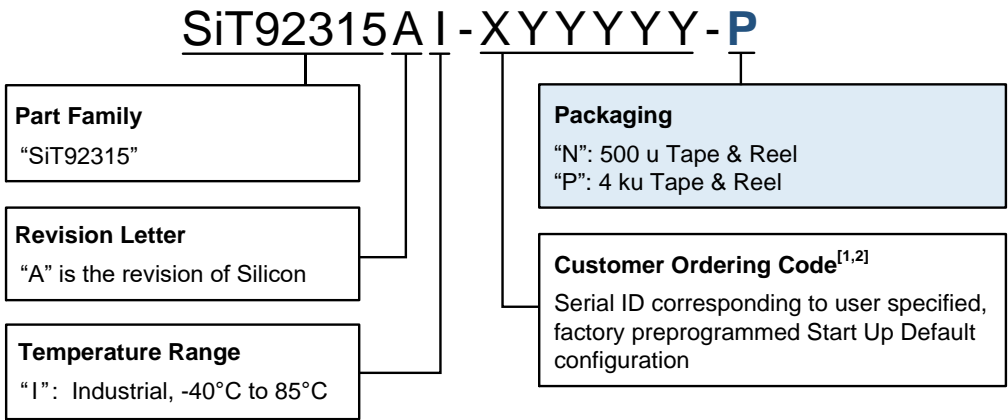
SiT92315AI-XYYYYY-P

Part Family
"SiT92315"

Revision Letter
"A" is the revision of Silicon

Temperature Range
"I": Industrial, -40°C to 85°C

Packaging
"N": 500 u Tape & Reel
"P": 4 ku Tape & Reel

Customer Ordering Code$^{[1,2]}$
Serial ID corresponding to user specified, factory preprogrammed Start Up Default configuration